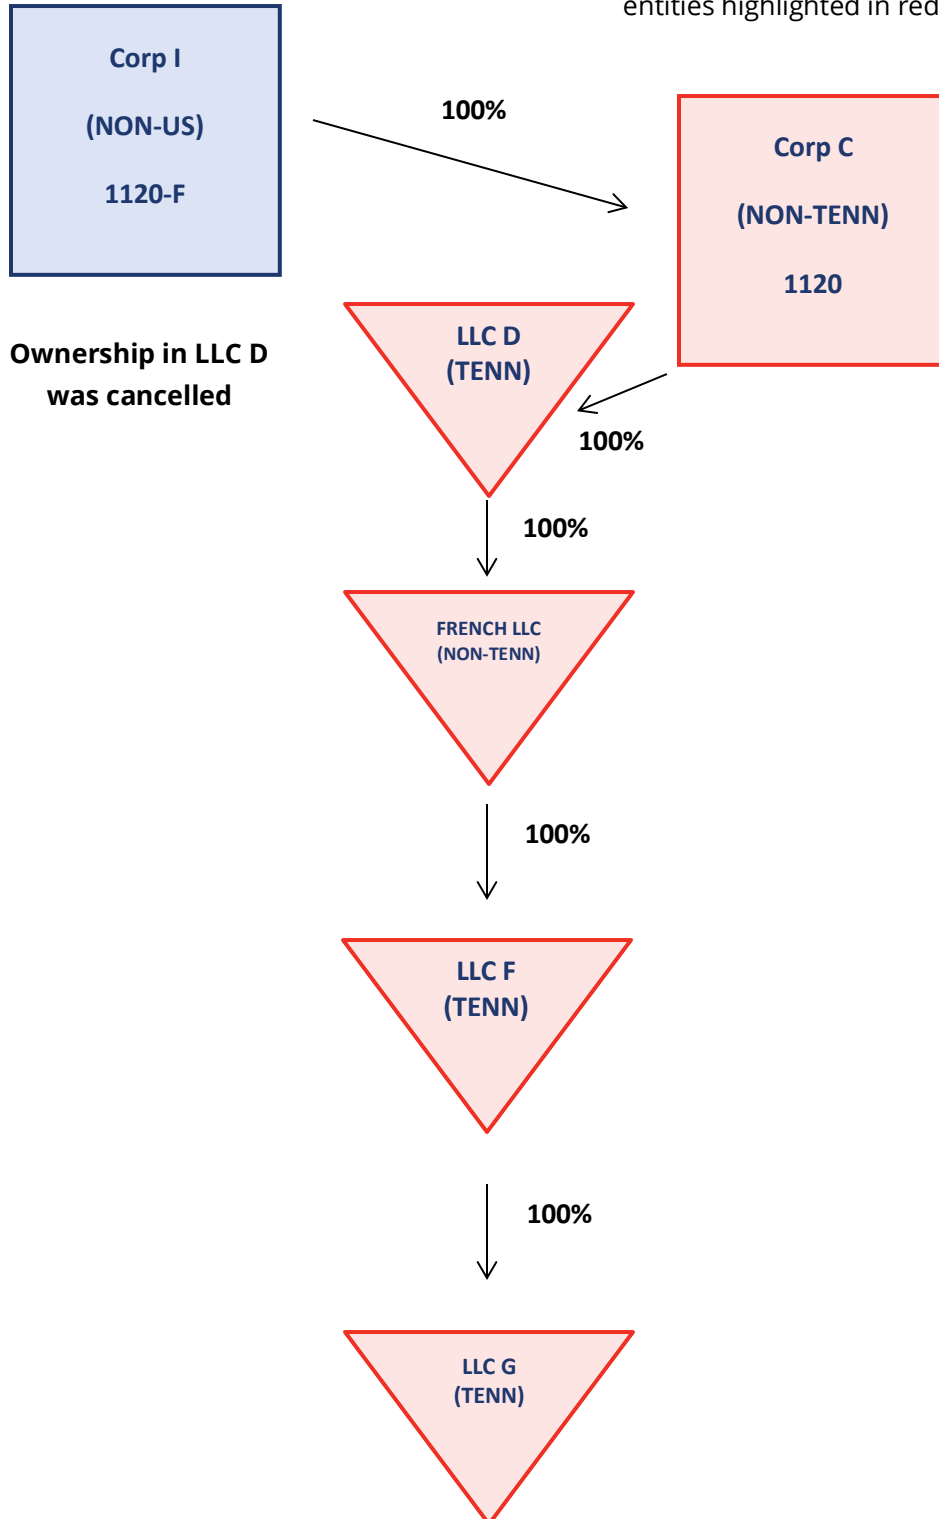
entities highlighted in red

Corp I

(NON-US)

1120-F

100%

Corp C

(NON-TENN)

1120

Ownership in LLC D was cancelled

LLC D
(TENN)

100%

100%

FRENCH LLC
(NON-TENN)

100%

LLC F
(TENN)

100%

LLC G
(TENN)